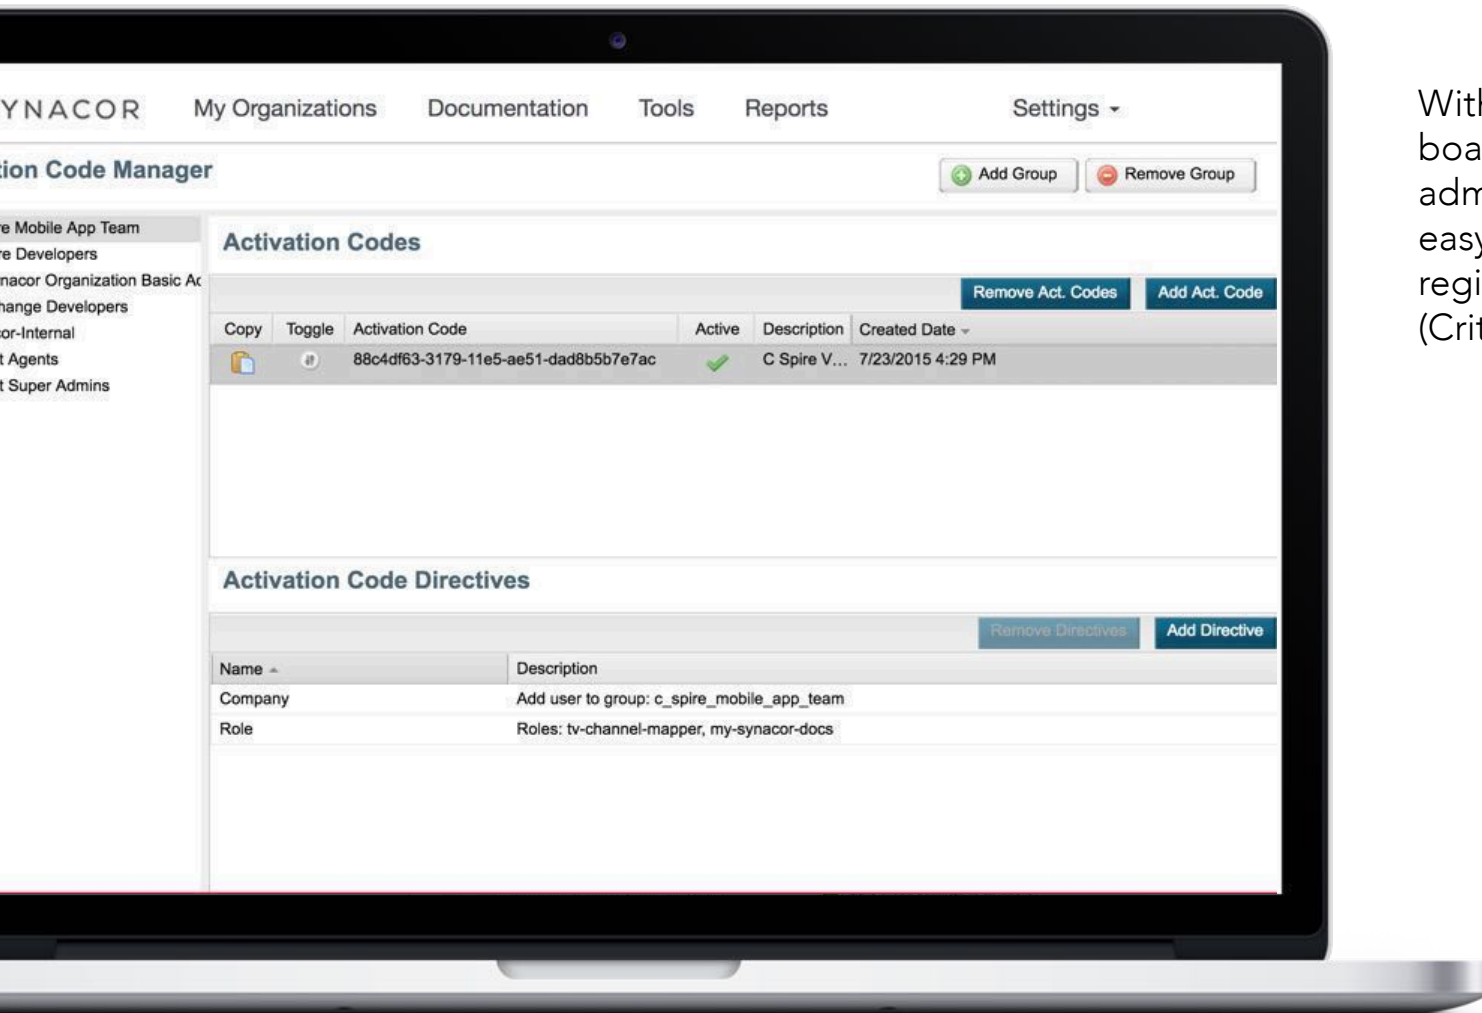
YNACOR My Organizations Documentation Tools Reports Settings

tion Code Manager

Add Group Remove Group

e Mobile App Team
re Developers
nacor Organization Basic Ac
hange Developers
cor-Internal
t Agents
t Super Admins

Activation Codes

Remove Act. Codes Add Act. Code

| Copy | Toggle | Activation Code | Active | Description | Created Date |
|---|---|---|---|---|---|
| | | 88c4df63-3179-11e5-ae51-dad8b5b7e7ac | | C Spire V... | 7/23/2015 4:29 PM |

Activation Code Directives

Remove Directives Add Directive

| Name | Description |
|---|---|
| Company | Add user to group: c_spire_mobile_app_team |
| Role | Roles: tv-channel-mapper, my-synacor-docs |

With
boa
adm
easy
regi
(Crit